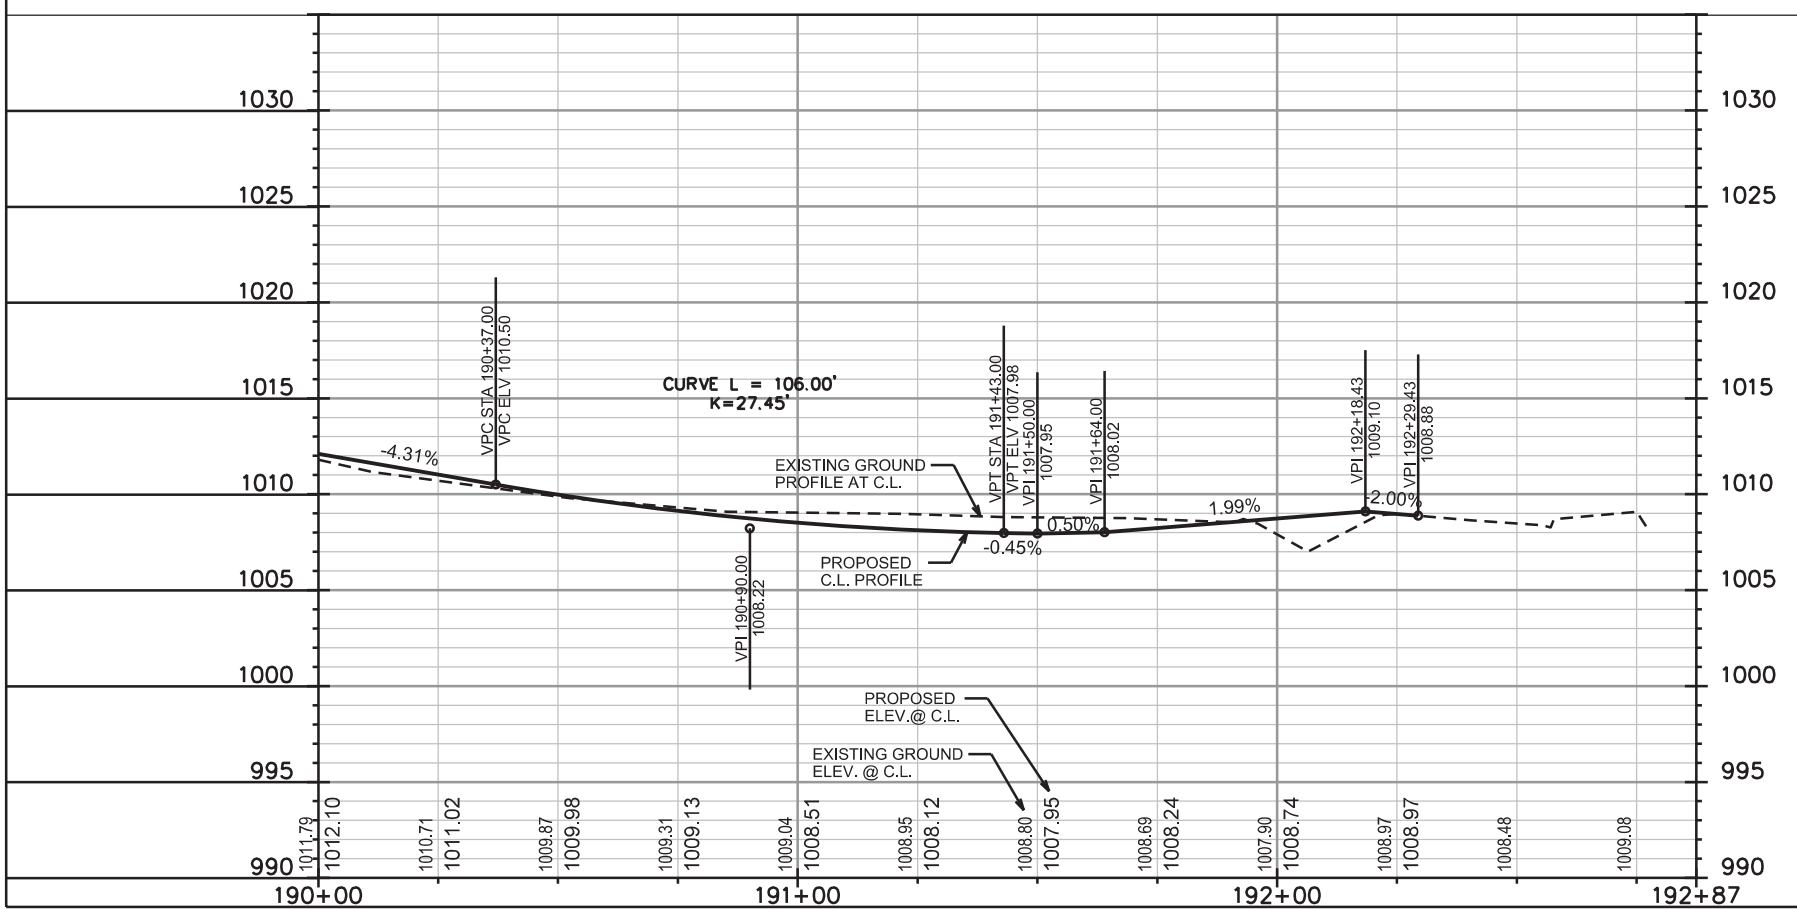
1030
1025
1020
1015
1010
1005
1000
995
990

1030
1025
1020
1015
1010
1005
1000
995
990

VPC STA 190+37.00
VPC ELV 1010.50

-4.31%

CURVE L = 106.00'
K=27.45'

EXISTING GROUND PROFILE AT C.L.

PROPOSED C.L. PROFILE

VPI 190+90.00
1008.22

VPT STA 191+43.00
VPT ELV 1007.98

VPI 191+50.00
1007.95

VPI 191+64.00
1008.02

0.50%
-0.45%

1.99%

VPI 192+18.43
1009.10

VPI 192+29.43
1008.88

-2.00%

PROPOSED ELEV.@ C.L.

EXISTING GROUND ELEV. @ C.L.

1011.79
1012.10
1010.71
1011.02
1009.87
1009.98
1009.31
1009.13
1009.04
1008.51
1008.95
1008.12
1008.80
1007.95
1008.69
1008.24
1007.90
1008.74
1008.97
1008.97
1008.48
1009.08

190+00
191+00
192+00
192+87